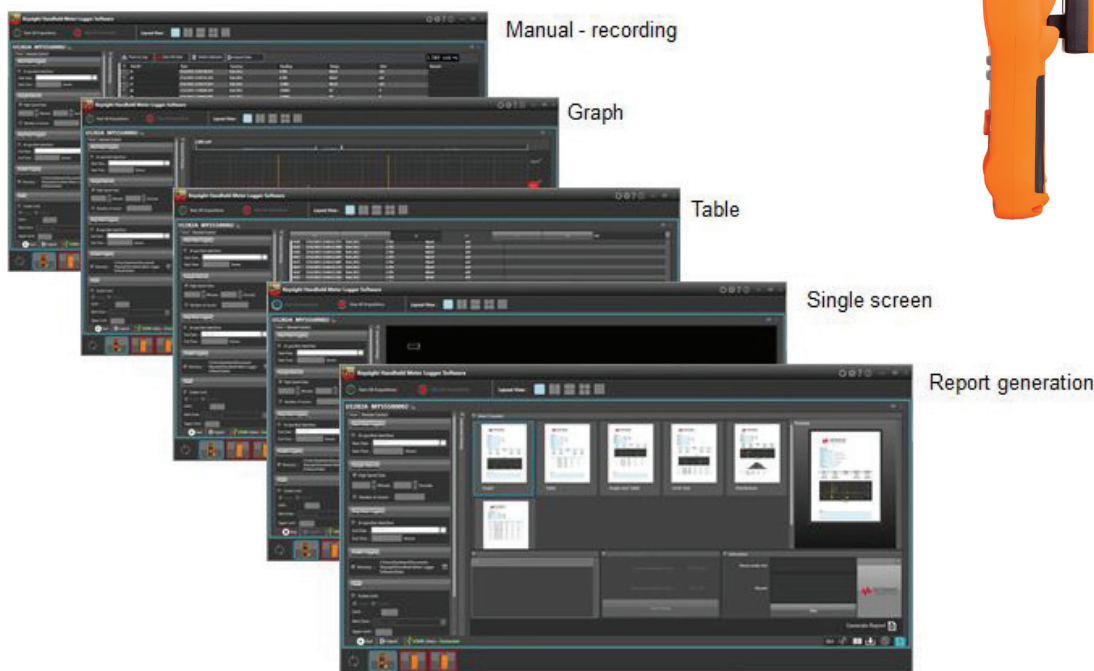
Keysight Handheld Meter Logger Software

Manual - recording

Keysight Handheld Meter Logger Software

Graph

Keysight Handheld Meter Logger Software

Table

Keysight Handheld Meter Logger Software

Single screen

Keysight Handheld Meter Logger Software

Report generation

Layout View

U1282A MY55000002

Generate Report